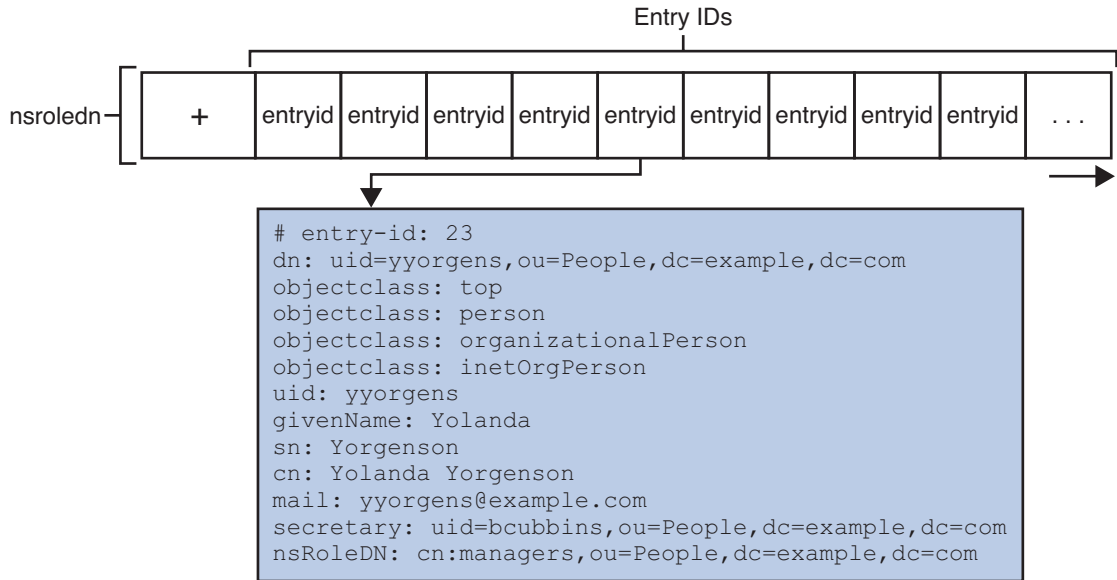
Entry IDs

nsroledn

| + | entryid | entryid | entryid | entryid | entryid | entryid | entryid | entryid | entryid | . . . |
|---|---|---|---|---|---|---|---|---|---|---|

# entry-id: 23
dn: uid=yyorgens,ou=People,dc=example,dc=com
objectclass: top
objectclass: person
objectclass: organizationalPerson
objectclass: inetOrgPerson
uid: yyorgens
givenName: Yolanda
sn: Yorgenson
cn: Yolanda Yorgenson
mail: yyorgens@example.com
secretary: uid=bcubbins,ou=People,dc=example,dc=com
nsRoleDN: cn:managers,ou=People,dc=example,dc=com